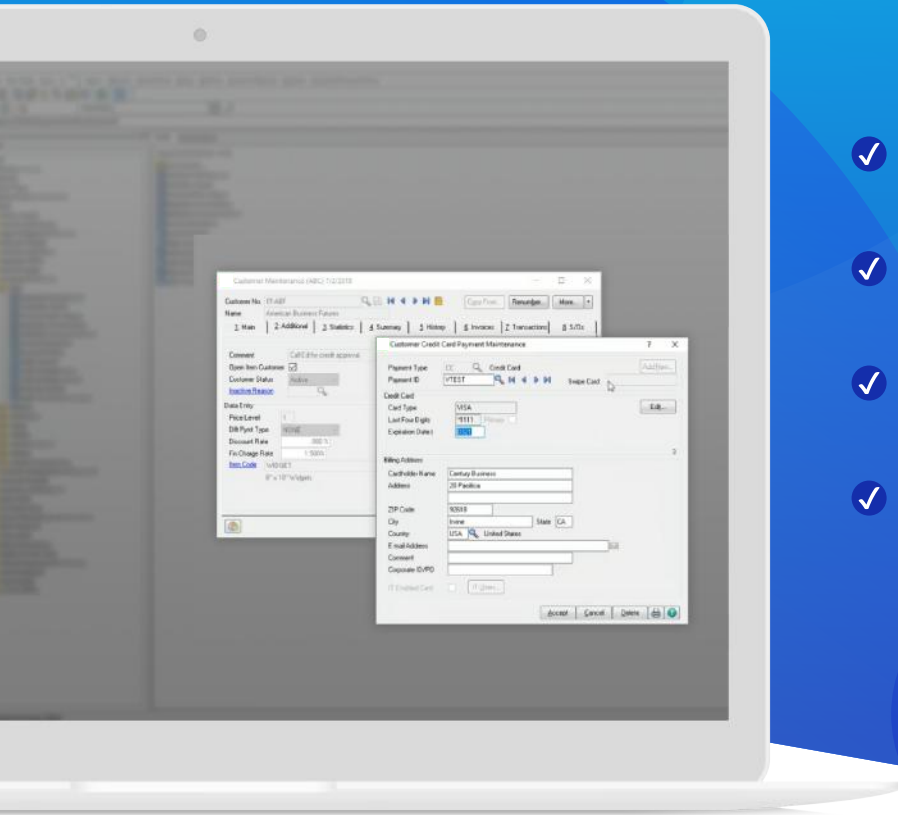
Customer Maintenance (ABC) 1/1/2018

Customer No. 01-ABF
Name American Business Futures

1. Main | 2. Additional | 3. Statistics | 4. Summary | 5. History | 6. Invoices | 7. Transactions | 8. SJOs

Copy From... | Renumber... | More...

Comment Call E for credit approval
Open Item Customer
Customer Status Active
Inactive Reason

Data Entry
Price Level
Dflt Pymt Type NONE
Discount Rate .000 %
Fin Charge Rate 1.500%
Item Code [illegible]

Customer Credit Card Payment Maintenance

Payment Type CC Credit Card
Payment ID VTEST
Swipe Card
Add New...

Credit Card
Card Type VISA
Last Four Digits 1111 Primary
Expiration Date
Edit...

Billing Address
Cardholder Name Century Business
Address 20 Pacifica
ZIP Code 92618
City Irvine State CA
Country USA United States
E-mail Address
Comment
Corporate ID/PO

IT Enabled Card IT Users...

Accept Cancel Delete